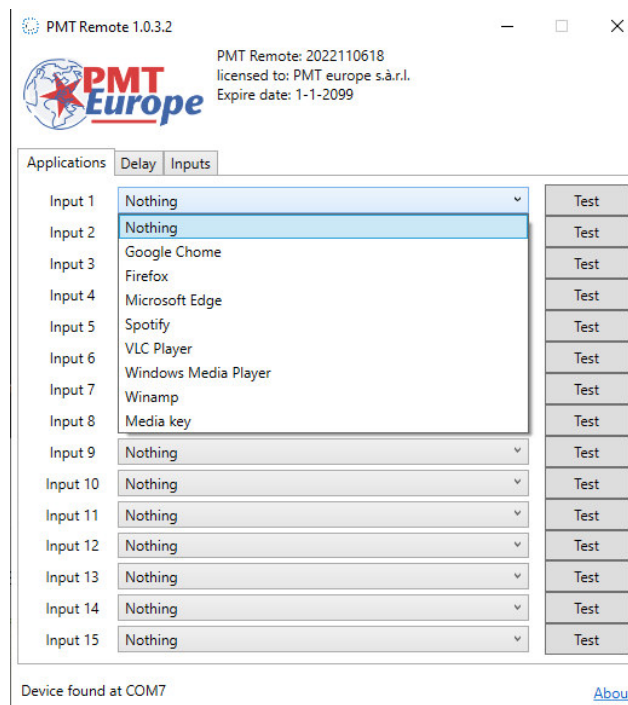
PMT Remote 1.0.3.2

PMT Europe

PMT Remote: 2022110618
licensed to: PMT europe s.à.r.l.
Expire date: 1-1-2099

Applications | Delay | Inputs

Input 1 Nothing Test
Nothing
Google Chome
Firefox
Microsoft Edge
Spotify
VLC Player
Windows Media Player
Winamp
Media key

Input 2 Test
Input 3 Test
Input 4 Test
Input 5 Test
Input 6 Test
Input 7 Test
Input 8 Test
Input 9 Nothing Test
Input 10 Nothing Test
Input 11 Nothing Test
Input 12 Nothing Test
Input 13 Nothing Test
Input 14 Nothing Test
Input 15 Nothing Test

Device found at COM7

Abou